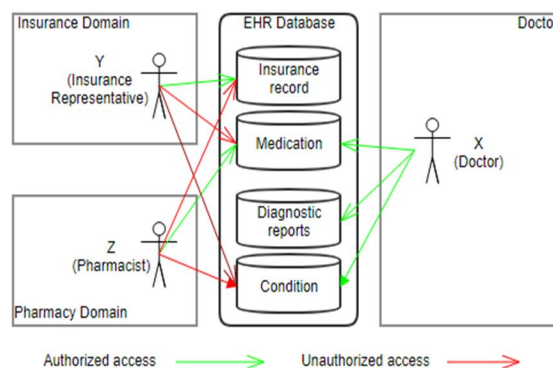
Insurance Domain

Y
(Insurance
Representative)

Pharmacy Domain

Z
(Pharmacist)

EHR Database

Insurance
record

Medication

Diagnostic
reports

Condition

Docto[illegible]

X
(Doctor)

Authorized access

Unauthorized access